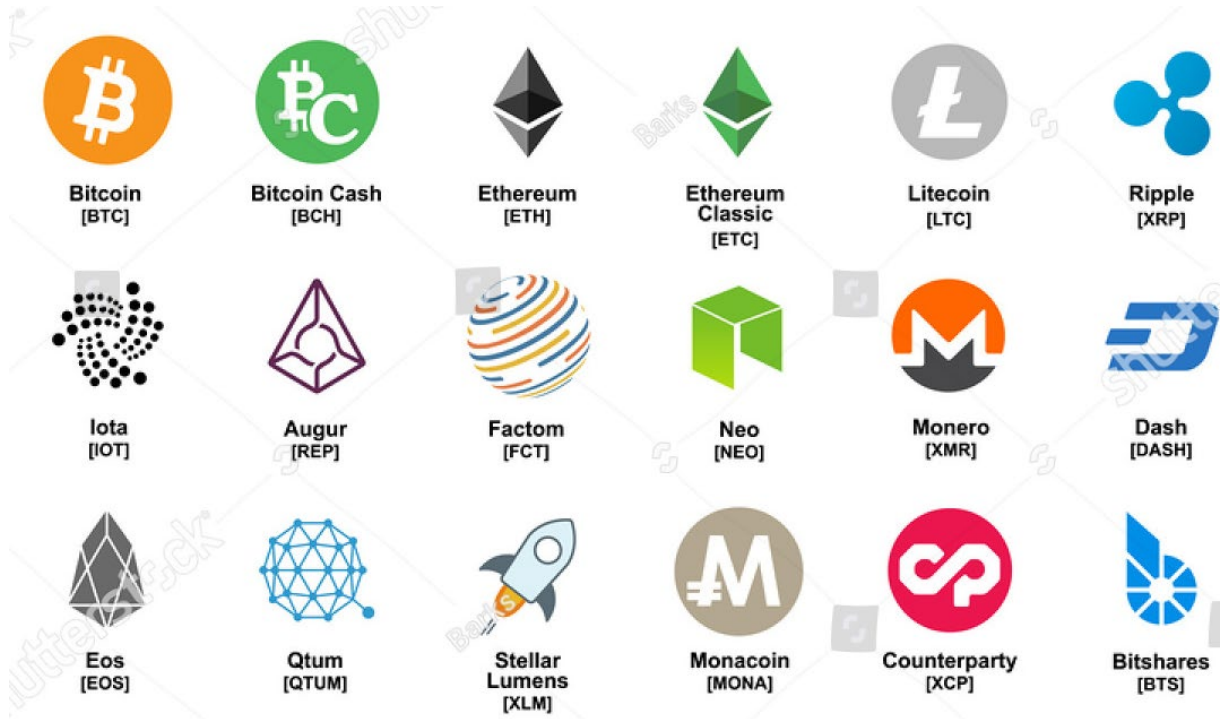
Bitcoin
[BTC]

Bitcoin Cash
[BCH]

Ethereum
[ETH]

Ethereum Classic
[ETC]

Litecoin
[LTC]

Ripple
[XRP]

Iota
[IOT]

Augur
[REP]

Factom
[FCT]

Neo
[NEO]

Monero
[XMR]

Dash
[DASH]

Eos
[EOS]

Qtum
[QTUM]

Stellar Lumens
[XLM]

Monacoin
[MONA]

Counterparty
[XCP]

Bitshares
[BTS]

shutterstock